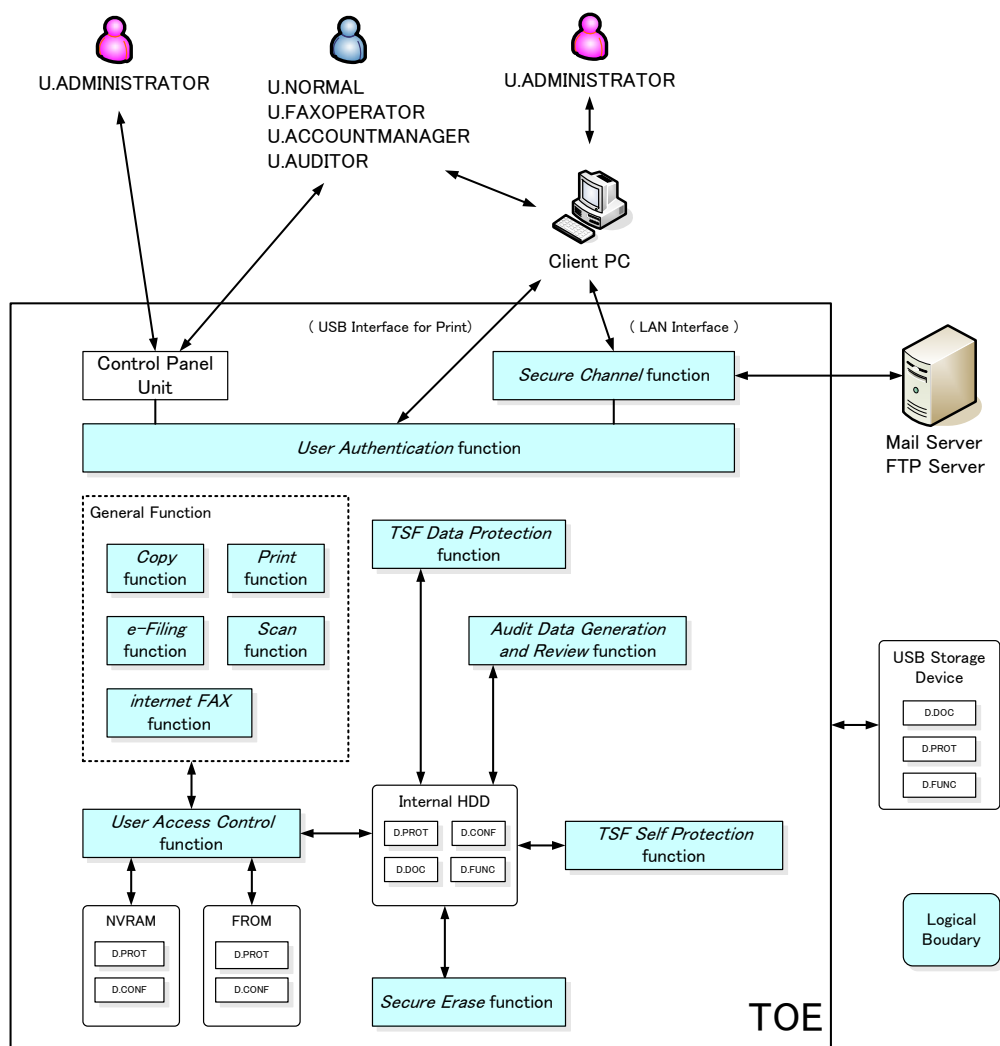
U.ADMINISTRATOR

U.NORMAL
U.FAXOPERATOR
U.ACCOUNTMANAGER
U.AUDITOR

U.ADMINISTRATOR

Client PC

( USB Interface for Print)

( LAN Interface )

Control Panel Unit

Secure Channel function

Mail Server
FTP Server

User Authentication function

General Function

Copy function

Print function

e-Filing function

Scan function

internet FAX function

TSF Data Protection function

Audit Data Generation and Review function

USB Storage Device

D.DOC

D.PROT

D.FUNC

User Access Control function

Internal HDD

D.PROT

D.CONF

D.DOC

D.FUNC

TSF Self Protection function

NVRAM

D.PROT

D.CONF

FROM

D.PROT

D.CONF

Secure Erase function

Logical Boudary

TOE